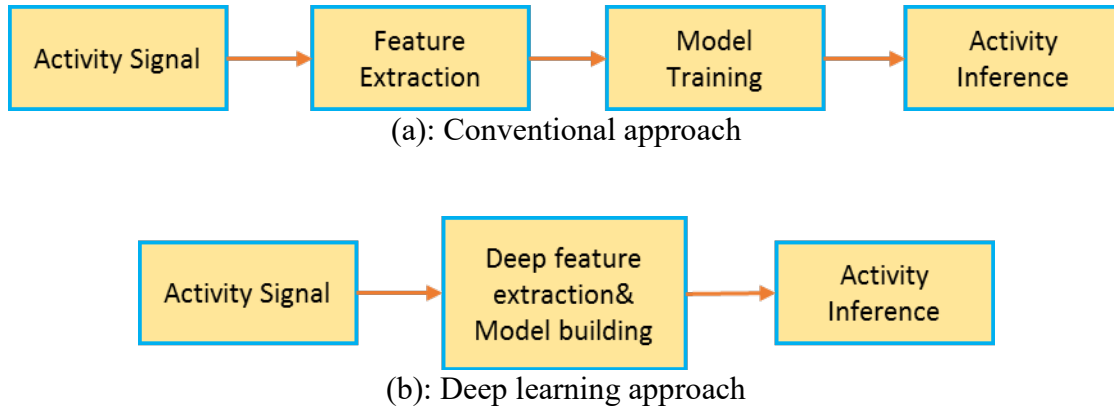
Activity Signal

Feature Extraction

Model Training

Activity Inference

(a): Conventional approach

Activity Signal

Deep feature extraction& Model building

Activity Inference

(b): Deep learning approach